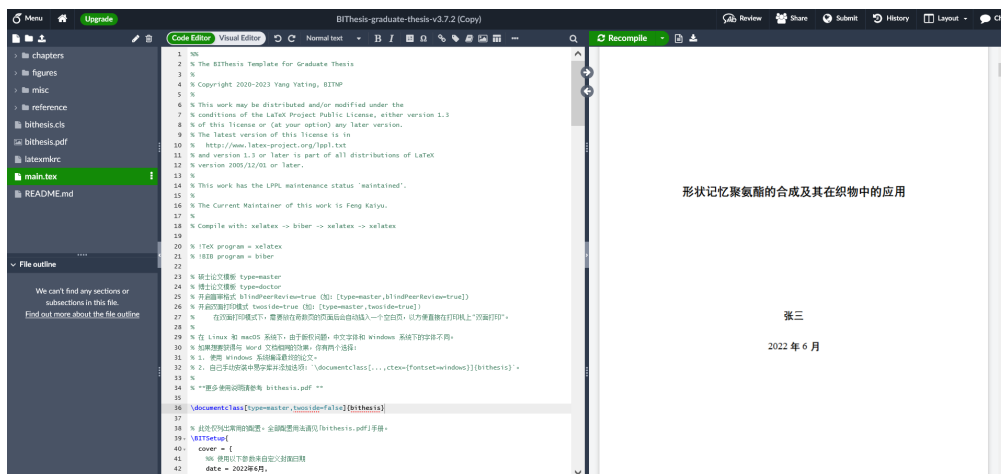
Menu Upgrade BIThesis-graduate-thesis-v3.7.2 (Copy) Review Share Submit History Layout Ch

chapters
figures
misc
reference
bithesis.cls
bithesis.pdf
latexmkrc
main.tex
README.md

File outline

We can't find any sections or subsections in this file.
Find out more about the file outline

Code Editor Visual Editor Normal text B I

1 %%
2 % The BIThesis Template for Graduate Thesis
3 %
4 % Copyright 2020-2023 Yang Yating, BITNP
5 %
6 % This work may be distributed and/or modified under the
7 % conditions of the LaTeX Project Public License, either version 1.3
8 % of this license or (at your option) any later version.
9 % The latest version of this license is in
10 % http://www.latex-project.org/lppl.txt
11 % and version 1.3 or later is part of all distributions of LaTeX
12 % version 2005/12/01 or later.
13 %
14 % This work has the LPPL maintenance status `maintained'.
15 %
16 % The Current Maintainer of this work is Feng Kaiyu.
17 %
18 % Compile with: xelatex -> biber -> xelatex -> xelatex
19
20 % !TeX program = xelatex
21 % !BIB program = biber
22
23 % 硕士论文模板 type=master
24 % 博士论文模板 type=doctor
25 % 开启盲审格式 blindPeerReview=true (如: [type=master,blindPeerReview=true])
26 % 开启双面打印模式 twoside=true (如: [type=master,twoside=true])
27 % 在双面打印模式下，需要在奇数页的页面后自动插入一个空白页，以方便直接在打印机上"双面打印"。
28 %
29 % 在 Linux 和 macOS 系统下，由于版权问题，中文字体和 Windows 系统下的字体不同。
30 % 如果想要获得与 Word 文档相同的效果，你有两个选择：
31 % 1. 使用 Windows 系统编译最终的论文。
32 % 2. 自己手动安装中易字库并添加选项：`\documentclass[...,ctex={fontset=windows}]{bithesis}`。
33 %
34 % "更多使用说明请参考 bithesis.pdf "
35
36 \documentclass[type=master,twoside=false]{bithesis}
37
38 % 此处仅列出常用的配置。全部配置用法请见「bithesis.pdf」手册。
39 \BITSetup{
40 cover = {
41 %% 使用以下参数来自定义封面日期
42 date = 2022年6月,

Recompile

形状记忆聚氨酯的合成及其在织物中的应用

张三

2022 年 6 月